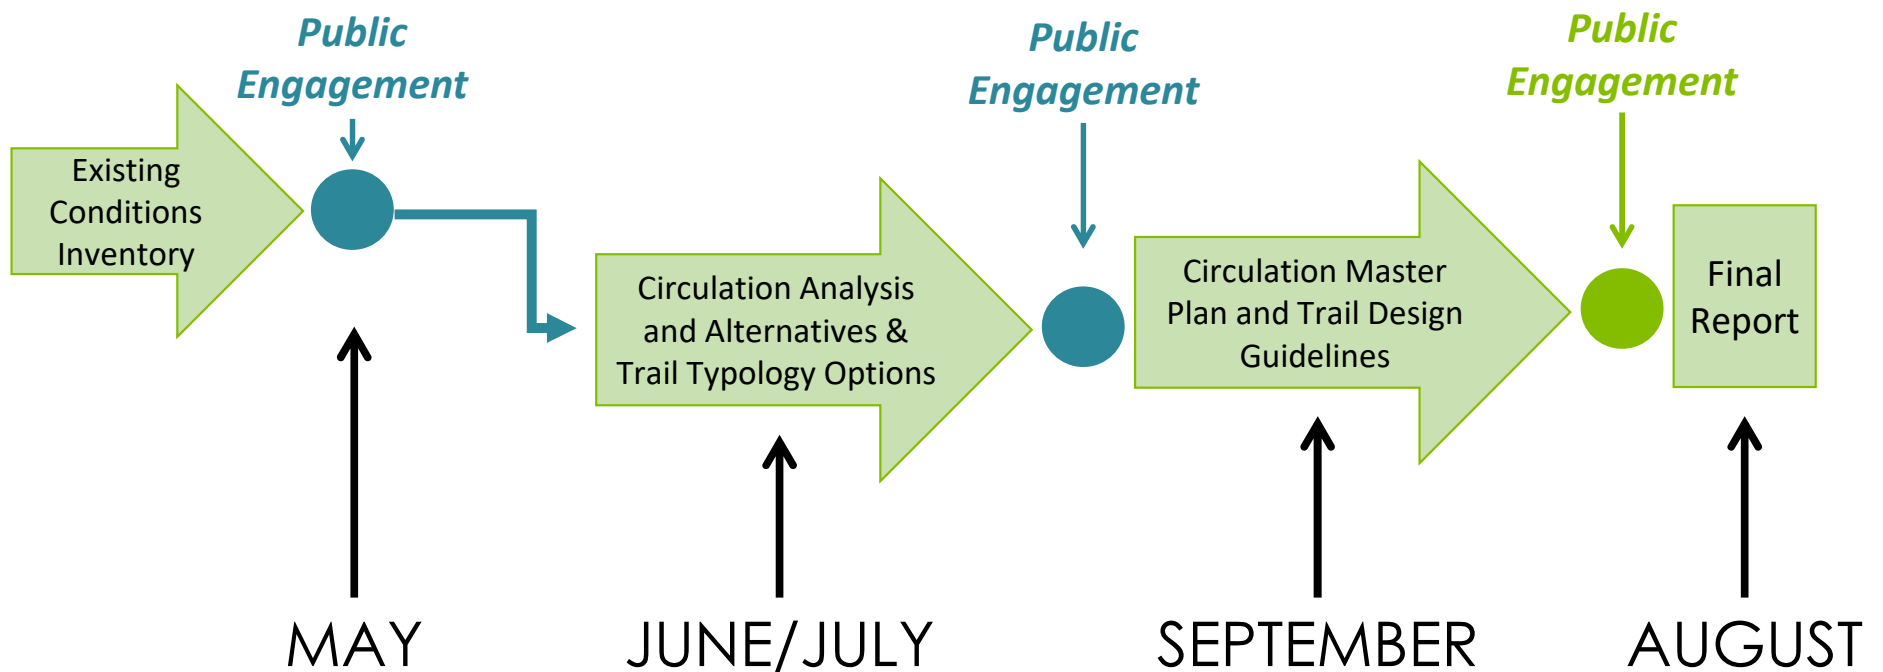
Public Engagement

Existing Conditions Inventory

Circulation Analysis and Alternatives & Trail Typology Options

Public Engagement

Circulation Master Plan and Trail Design Guidelines

Public Engagement

Final Report

MAY

JUNE/JULY

SEPTEMBER

AUGUST